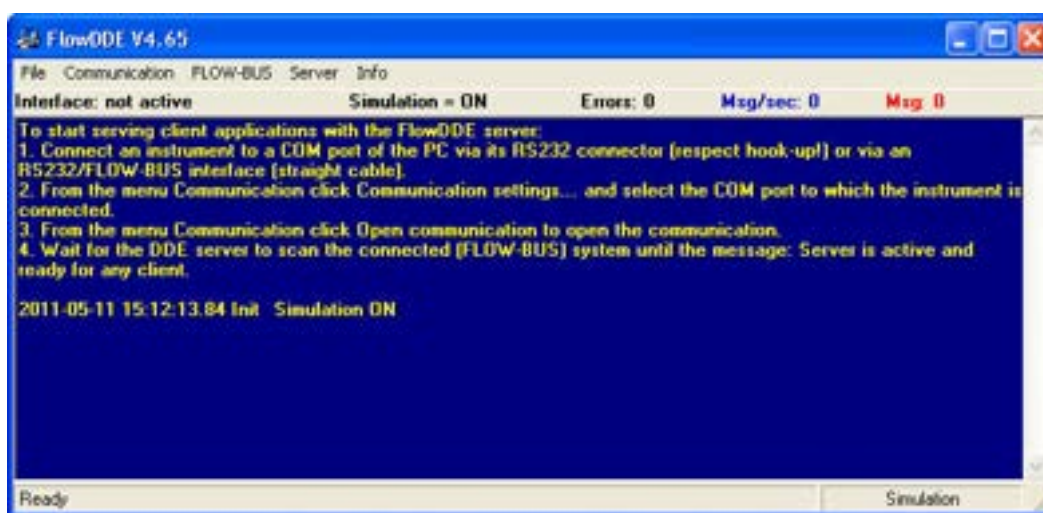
FlowDDE V4.65

File Communication FLOW-BUS Server Info

Interface: not active Simulation = ON Errors: 0 Msg/sec: 0 Msg: 0

To start serving client applications with the FlowDDE server:
1. Connect an instrument to a COM port of the PC via its RS232 connector (respect hook-up!) or via an RS232/FLOW-BUS interface (straight cable).
2. From the menu Communication click Communication settings... and select the COM port to which the instrument is connected.
3. From the menu Communication click Open communication to open the communication.
4. Wait for the DDE server to scan the connected (FLOW-BUS) system until the message: Server is active and ready for any client.

2011-05-11 15:12:13.84 Init Simulation ON

Ready Simulation